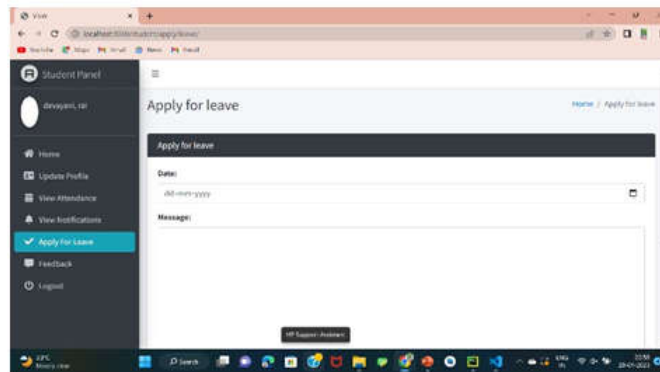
Vue
localhost:8000/student/apply/leave/
YouTube Maps Gmail News Feed
Student Panel
devayani, rai
Home
Update Profile
View Attendance
View Notifications
Apply for Leave
Feedback
Logout
≡
Apply for leave
Home / Apply for leave
Apply for leave
Date:
dd-mm-yyyy
Message:
HP Support Assistant
23°C
Mostly clear
Search
ENG
IN
10:58
28-01-2023